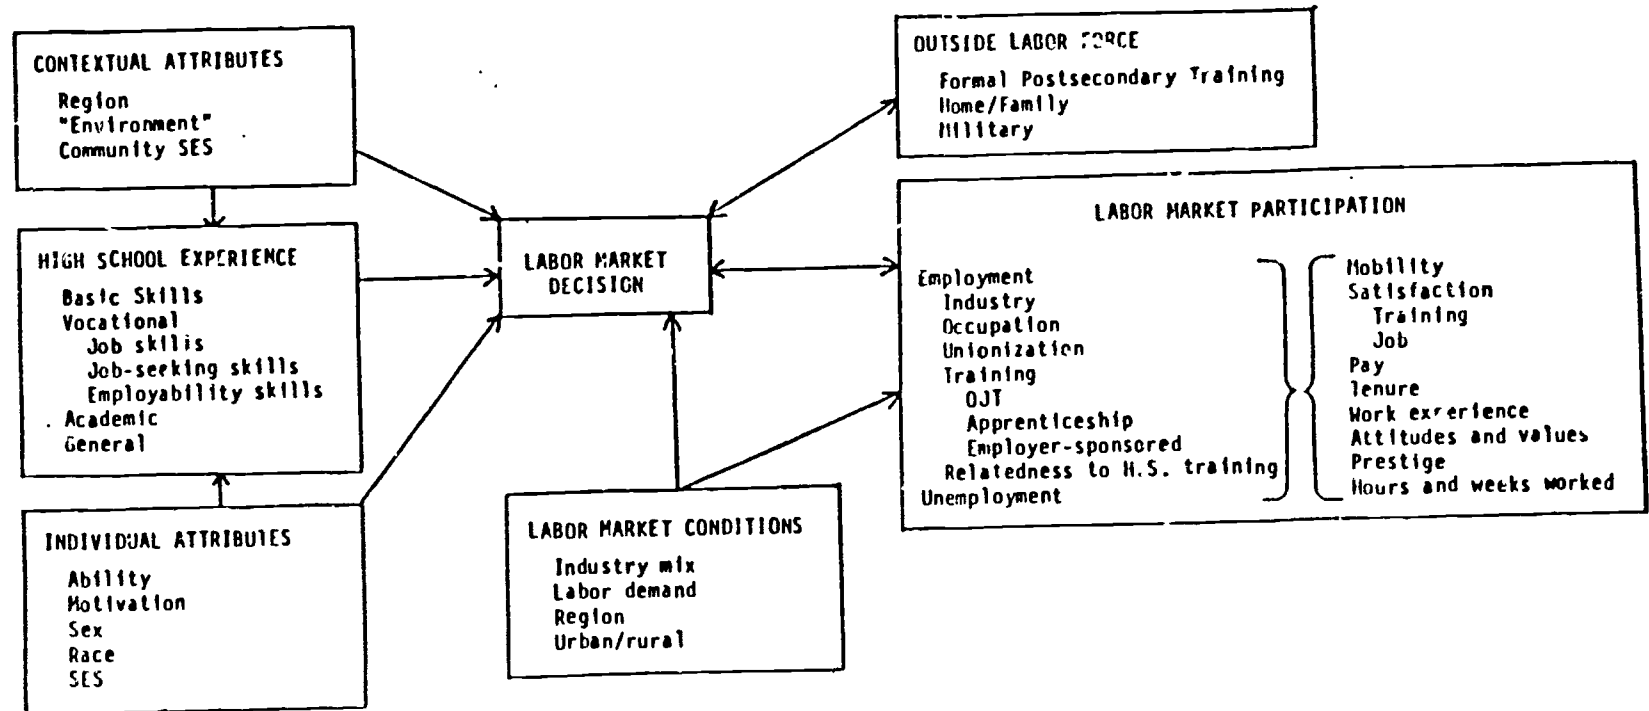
CONTEXTUAL ATTRIBUTES
Region
"Environment"
Community SES

HIGH SCHOOL EXPERIENCE
Basic Skills
Vocational
Job skills
Job-seeking skills
Employability skills
Academic
General

INDIVIDUAL ATTRIBUTES
Ability
Motivation
Sex
Race
SES

LABOR MARKET DECISION

LABOR MARKET CONDITIONS
Industry mix
Labor demand
Region
Urban/rural

OUTSIDE LABOR FORCE
Formal Postsecondary Training
Home/Family
Military

LABOR MARKET PARTICIPATION

Employment
Industry
Occupation
Unionization
Training
OJT
Apprenticeship
Employer-sponsored
Relatedness to H.S. training
Unemployment

Mobility
Satisfaction
Training
Job
Pay
Tenure
Work experience
Attitudes and values
Prestige
Hours and weeks worked